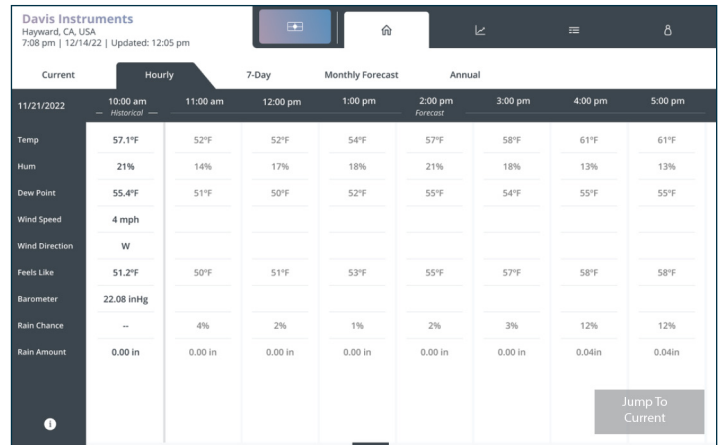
Davis Instruments
Hayward, CA, USA
7:08 pm | 12/14/22 | Updated: 12:05 pm

Current | Hourly | 7-Day | Monthly Forecast | Annual

| 11/21/2022 | 10:00 am — Historical — | 11:00 am | 12:00 pm | 1:00 pm | 2:00 pm Forecast | 3:00 pm | 4:00 pm | 5:00 pm |
|---|---|---|---|---|---|---|---|---|
| Temp | 57.1°F | 52°F | 52°F | 54°F | 57°F | 58°F | 61°F | 61°F |
| Hum | 21% | 14% | 17% | 18% | 21% | 18% | 13% | 13% |
| Dew Point | 55.4°F | 51°F | 50°F | 52°F | 55°F | 54°F | 55°F | 55°F |
| Wind Speed | 4 mph | | | | | | | |
| Wind Direction | W | | | | | | | |
| Feels Like | 51.2°F | 50°F | 51°F | 53°F | 55°F | 57°F | 58°F | 58°F |
| Barometer | 22.08 inHg | | | | | | | |
| Rain Chance | -- | 4% | 2% | 1% | 2% | 3% | 12% | 12% |
| Rain Amount | 0.00 in | 0.00 in | 0.00 in | 0.00 in | 0.00 in | 0.00 in | 0.04in | 0.04in |

Jump To Current